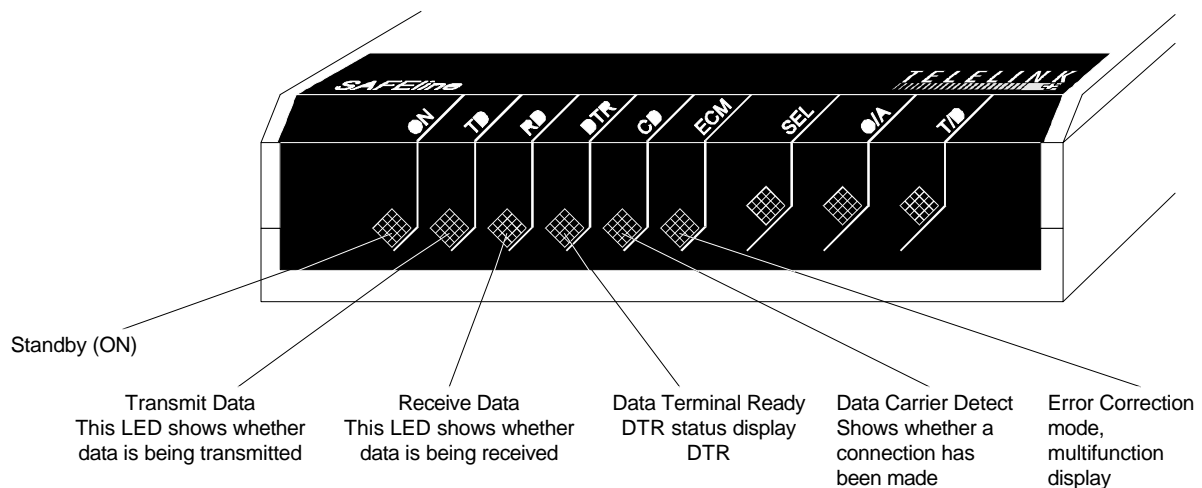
SAFEline

TELELINK

ON TD RD DTR CD ECM SEL O/A T/D

Standby (ON)

Transmit Data
This LED shows whether data is being transmitted

Receive Data
This LED shows whether data is being received

Data Terminal Ready
DTR status display
DTR

Data Carrier Detect
Shows whether a connection has been made

Error Correction mode, multifunction display